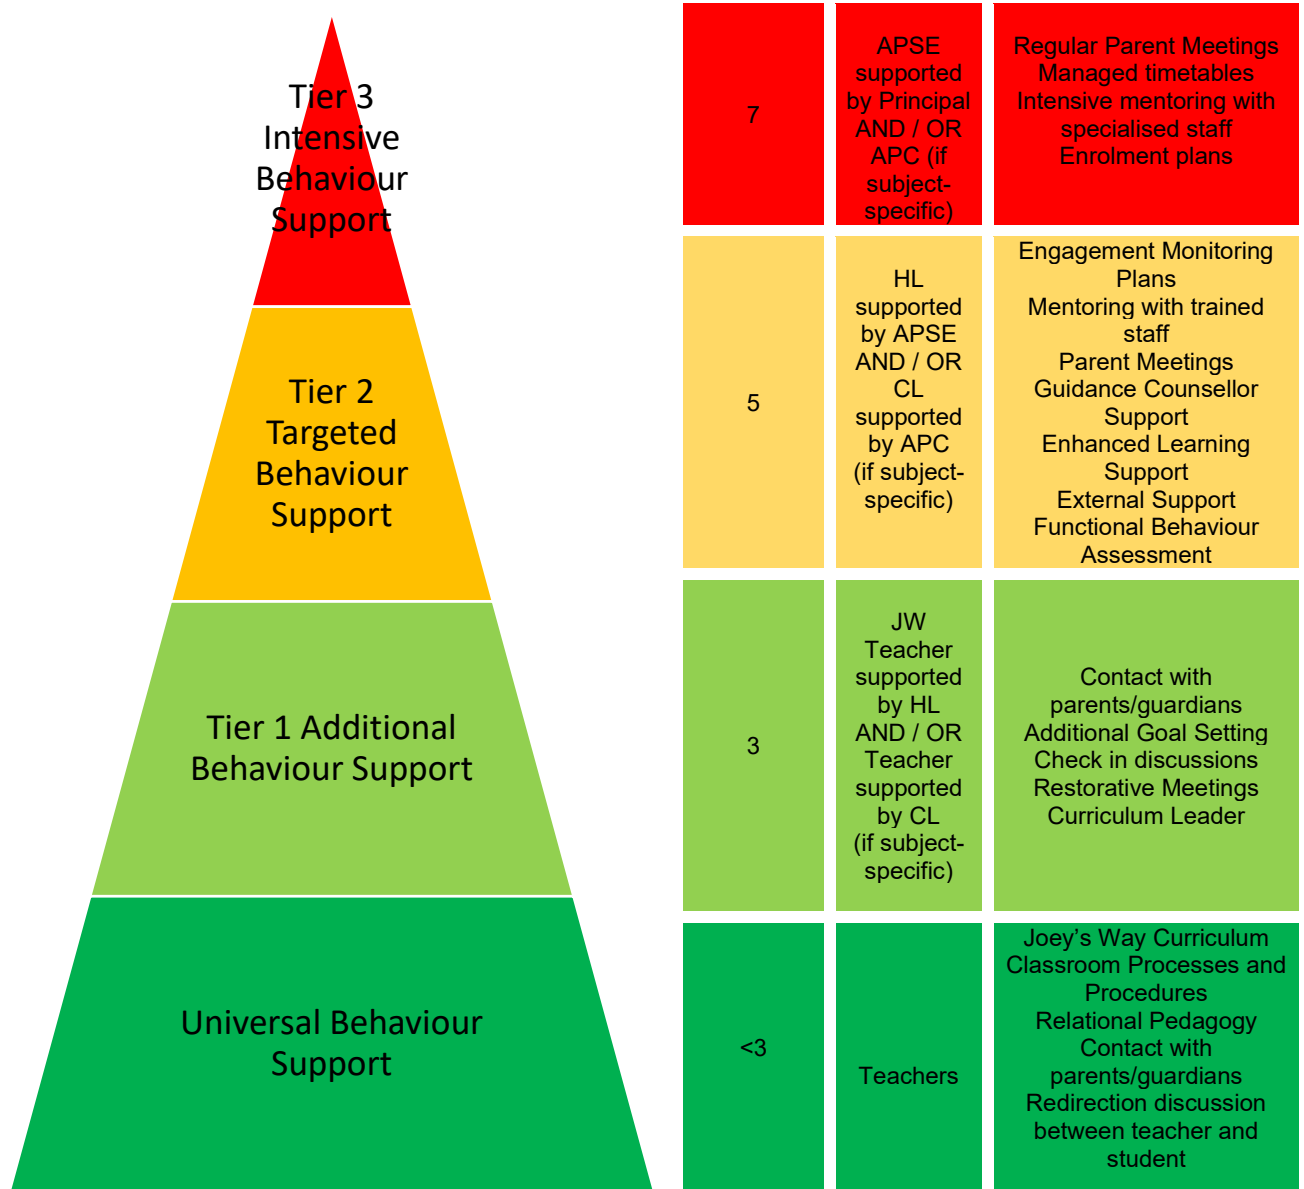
Tier 3 Intensive Behaviour Support

Tier 2 Targeted Behaviour Support

Tier 1 Additional Behaviour Support

Universal Behaviour Support

| 7 | APSE supported by Principal AND / OR APC (if subject-specific) | Regular Parent Meetings Managed timetables Intensive mentoring with specialised staff Enrolment plans |
|---|---|---|
| 5 | HL supported by APSE AND / OR CL supported by APC (if subject-specific) | Engagement Monitoring Plans Mentoring with trained staff Parent Meetings Guidance Counsellor Support Enhanced Learning Support External Support Functional Behaviour Assessment |
| 3 | JW Teacher supported by HL AND / OR Teacher supported by CL (if subject-specific) | Contact with parents/guardians Additional Goal Setting Check in discussions Restorative Meetings Curriculum Leader |
| <3 | Teachers | Joey's Way Curriculum Classroom Processes and Procedures Relational Pedagogy Contact with parents/guardians Redirection discussion between teacher and student |